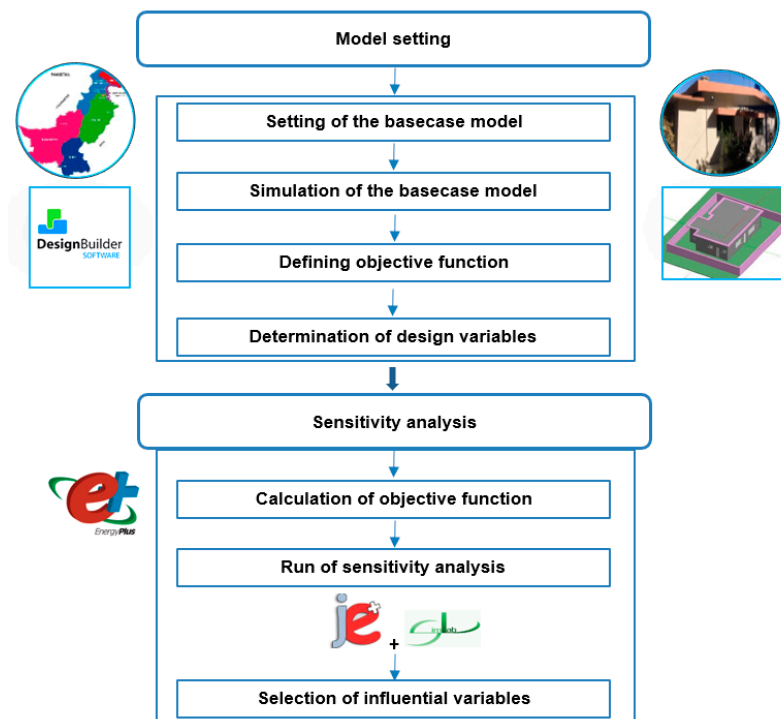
Model setting

Setting of the basecase model

Simulation of the basecase model

Defining objective function

Determination of design variables

DesignBuilder SOFTWARE

Sensitivity analysis

Calculation of objective function

Run of sensitivity analysis

EnergyPlus

+

Selection of influential variables